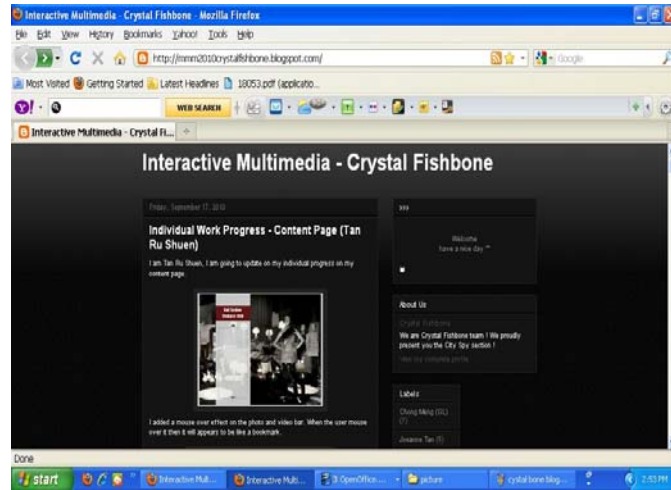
Interactive Multimedia - Crystal Fishbone - Mozilla Firefox

File Edit View History Bookmarks Yahoo! Tools Help

http://mmm2010crystalfishbone.blogspot.com/

Google

Most Visited Getting Started Latest Headlines 18053.pdf (applicatio...

WEB SEARCH

Interactive Multimedia - Crystal Fi...

Interactive Multimedia - Crystal Fishbone

Friday, September 17, 2010

Individual Work Progress - Content Page (Tan Ru Shuen)

I am Tan Ru Shuen, I am going to update on my individual progress on my content page.

I added a mouse over effect on the photo and video bar. When the user mouse over it then it will appears to be like a bookmark.

>>>

Welcome
have a nice day ^^

About Us

Crystal Fishbone

We are Crystal Fishbone team ! We proudly present you the City Spy section !

View my complete profile

Labels

Chong Ming (01) (7)

Joanne Tan (5)

Done

start

Interactive Mult...

Interactive Multi...

3 OpenOffice...

picture

crystal bone blog...

2:53 PM